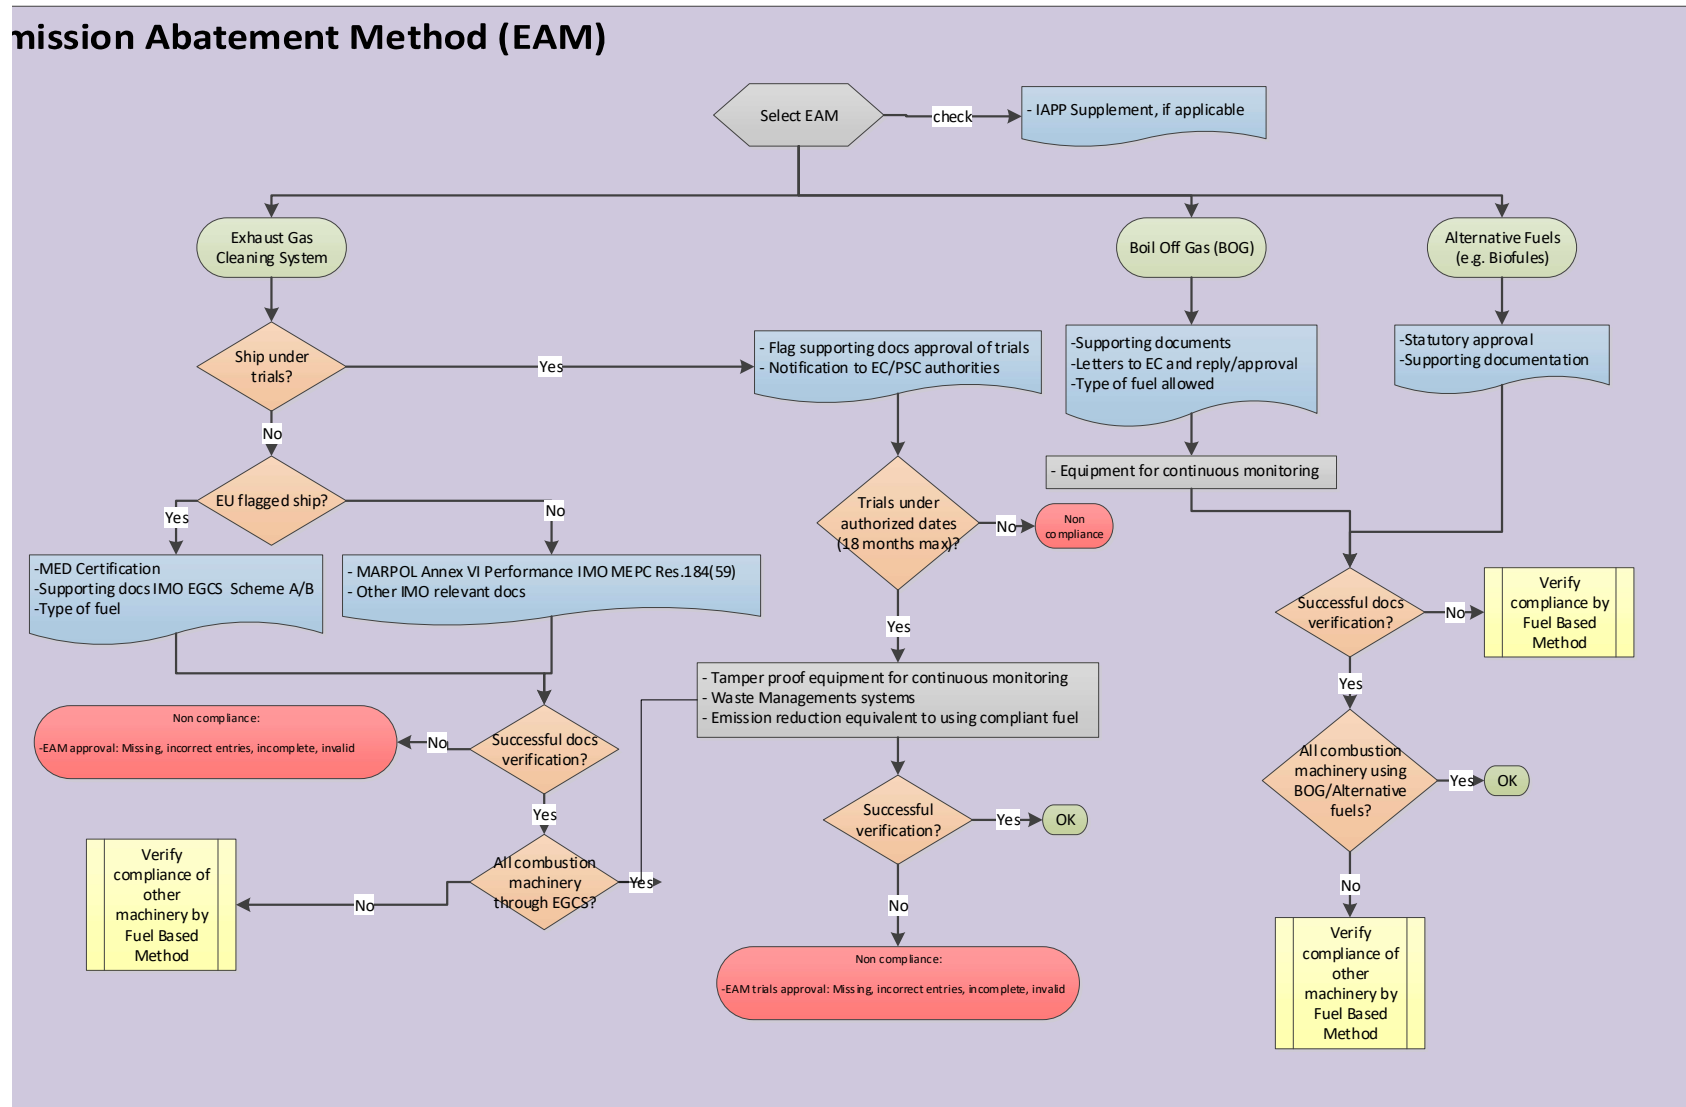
mission Abatement Method (EAM)

Select EAM

check

- IAPP Supplement, if applicable

Exhaust Gas Cleaning System

Boil Off Gas (BOG)

Alternative Fuels (e.g. Biofules)

Ship under trials?

Yes

- Flag supporting docs approval of trials
- Notification to EC/PSC authorities

-Supporting documents
-Letters to EC and reply/approval
-Type of fuel allowed

-Statutory approval
-Supporting documentation

No

EU flagged ship?

Yes

No

- Equipment for continuous monitoring

Trials under authorized dates (18 months max)?

No

Non compliance

-MED Certification
-Supporting docs IMO EGCS Scheme A/B
-Type of fuel

- MARPOL Annex VI Performance IMO MEPC Res.184(59)
- Other IMO relevant docs

Successful docs verification?

No

Verify compliance by Fuel Based Method

Yes

Yes

- Tamper proof equipment for continuous monitoring
- Waste Managements systems
- Emission reduction equivalent to using compliant fuel

Non compliance:
-EAM approval: Missing, incorrect entries, incomplete, invalid

No

Successful docs verification?

Yes

All combustion machinery using BOG/Alternative fuels?

Yes

OK

Successful verification?

Yes

OK

Verify compliance of other machinery by Fuel Based Method

No

All combustion machinery through EGCS?

Yes

No

No

Non compliance:
-EAM trials approval: Missing, incorrect entries, incomplete, invalid

Verify compliance of other machinery by Fuel Based Method